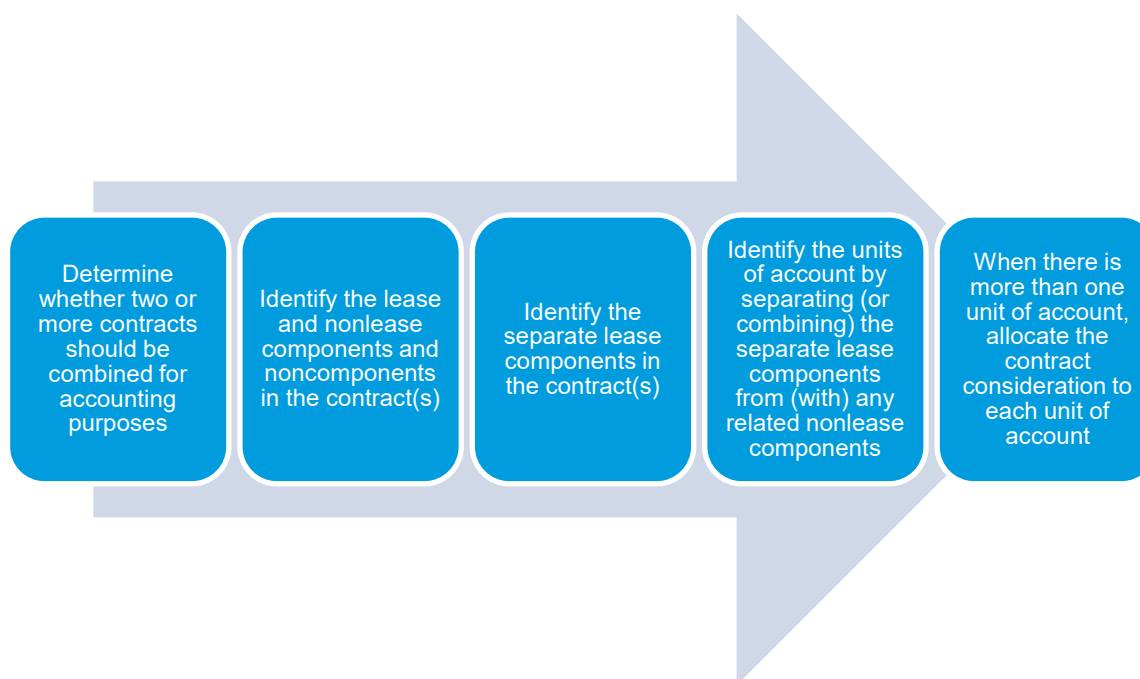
Determine whether two or more contracts should be combined for accounting purposes

Identify the lease and nonlease components and noncomponents in the contract(s)

Identify the separate lease components in the contract(s)

Identify the units of account by separating (or combining) the separate lease components from (with) any related nonlease components

When there is more than one unit of account, allocate the contract consideration to each unit of account